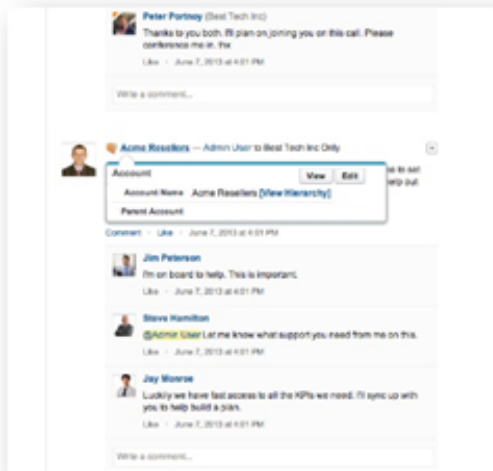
Peter Portnoy (Best Tech Inc)
Thanks to you both. I'll plan on joining you on this call. Please conference me in. thx
Like · June 7, 2013 at 4:01 PM

Write a comment...

Acme Resellers — Admin User to Best Tech Inc Only
Account
View Edit
Account Name Acme Resellers [View Hierarchy]
Parent Account
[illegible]
Comment · Like · June 7, 2013 at 4:01 PM

Jim Peterson
I'm on board to help. This is important.
Like · June 7, 2013 at 4:01 PM

Steve Hamilton
@Admin User Let me know what support you need from me on this.
Like · June 7, 2013 at 4:01 PM

Jay Monroe
Luckily we have fast access to all the KPIs we need. I'll sync up with you to help build a plan.
Like · June 7, 2013 at 4:01 PM

Write a comment...